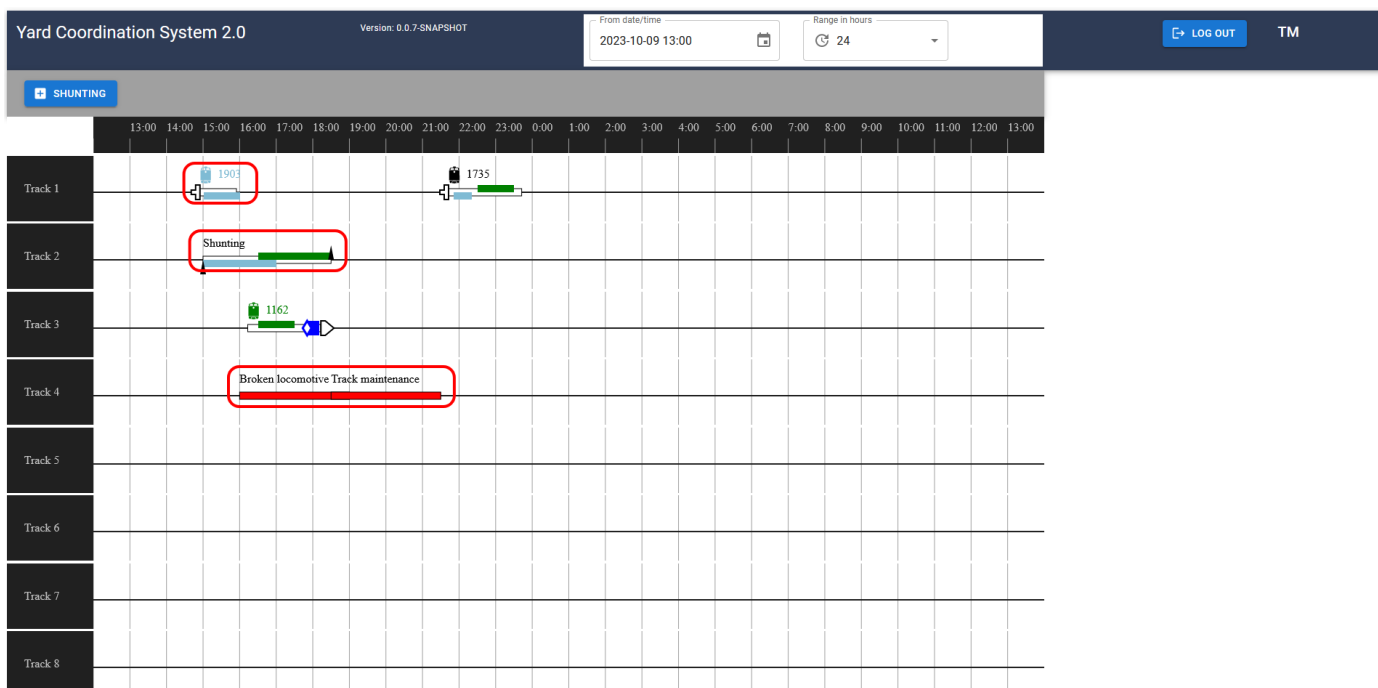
Yard Coordination System 2.0

Version: 0.0.7-SNAPSHOT

From date/time
2023-10-09 13:00

Range in hours
24

LOG OUT

TM

SHUNTING

13:00 14:00 15:00 16:00 17:00 18:00 19:00 20:00 21:00 22:00 23:00 0:00 1:00 2:00 3:00 4:00 5:00 6:00 7:00 8:00 9:00 10:00 11:00 12:00 13:00

Track 1
1903
1735

Track 2
Shunting

Track 3
1162

Track 4
Broken locomotive Track maintenance

Track 5

Track 6

Track 7

Track 8